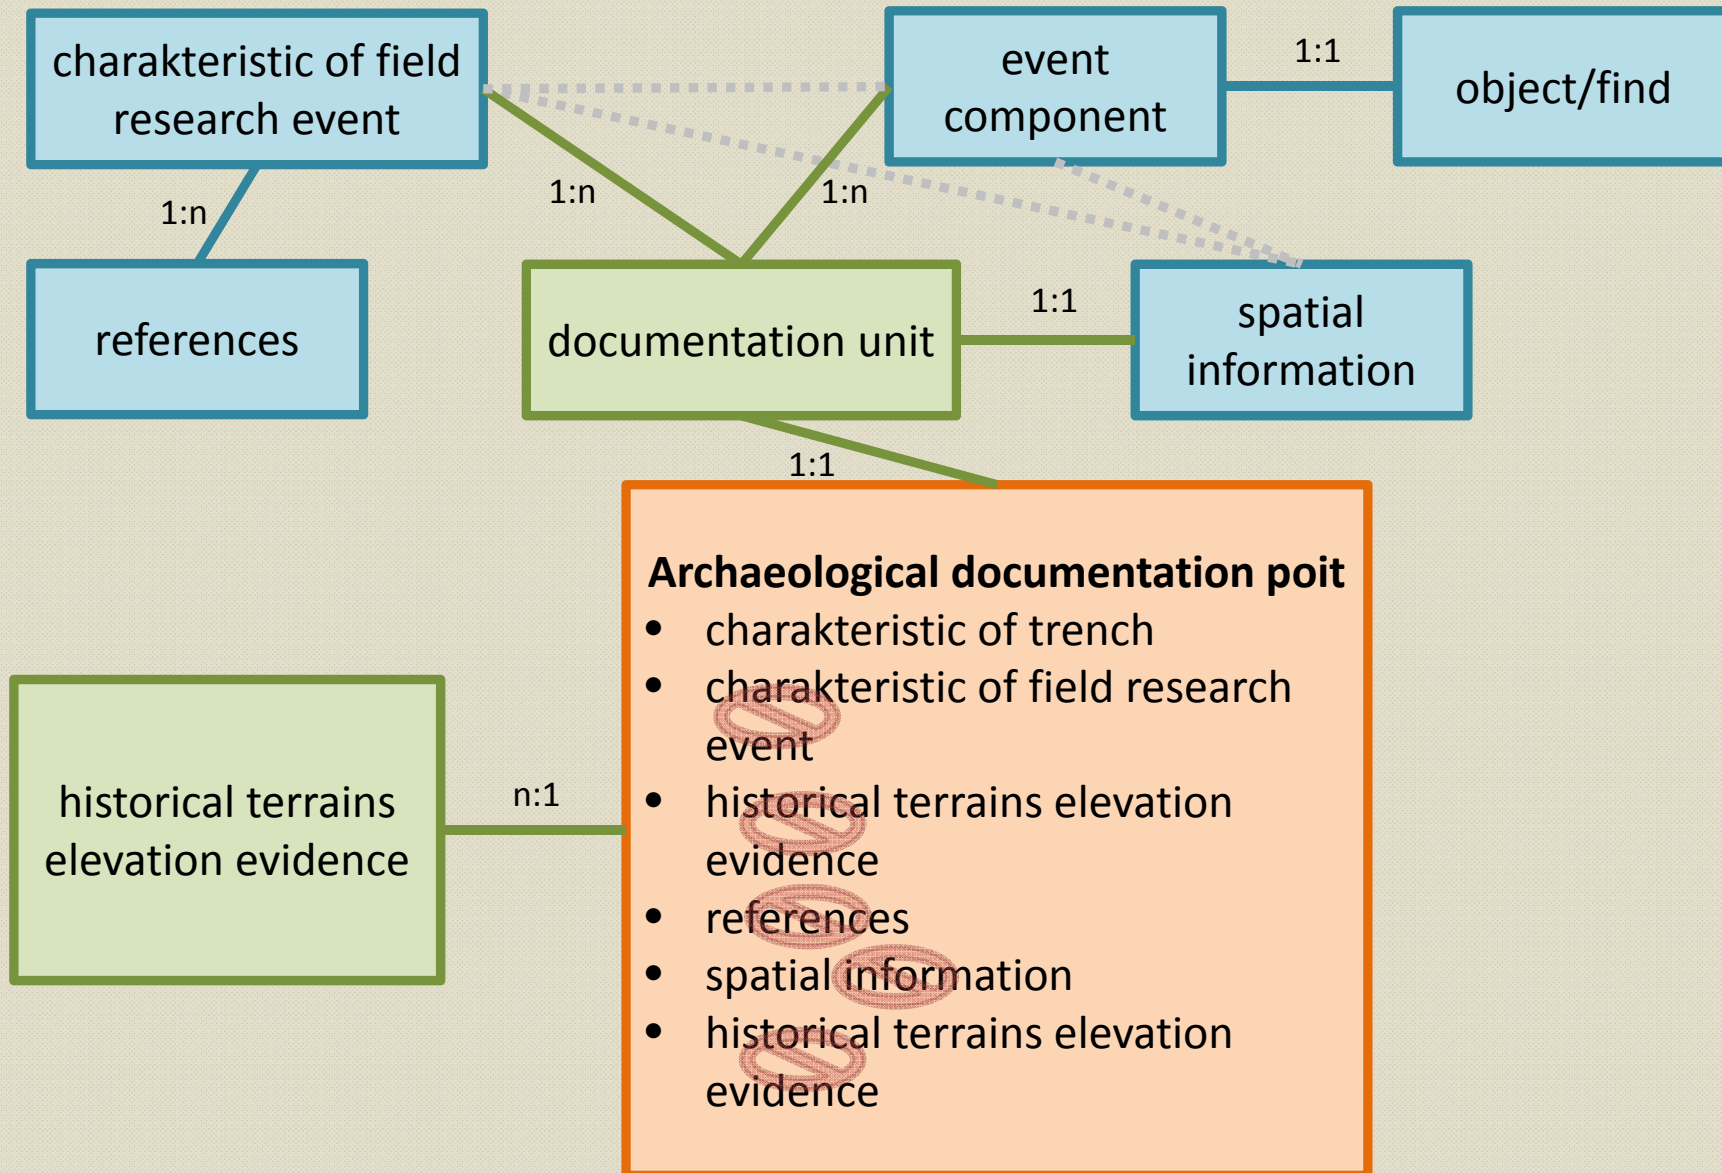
charakteristic of field research event

event component

1:1

object/find

1:n

1:n

1:n

references

documentation unit

1:1

spatial information

1:1

Archaeological documentation poit
• charakteristic of trench
• charakteristic of field research event
• historical terrains elevation evidence
• references
• spatial information
• historical terrains elevation evidence

historical terrains elevation evidence

n:1